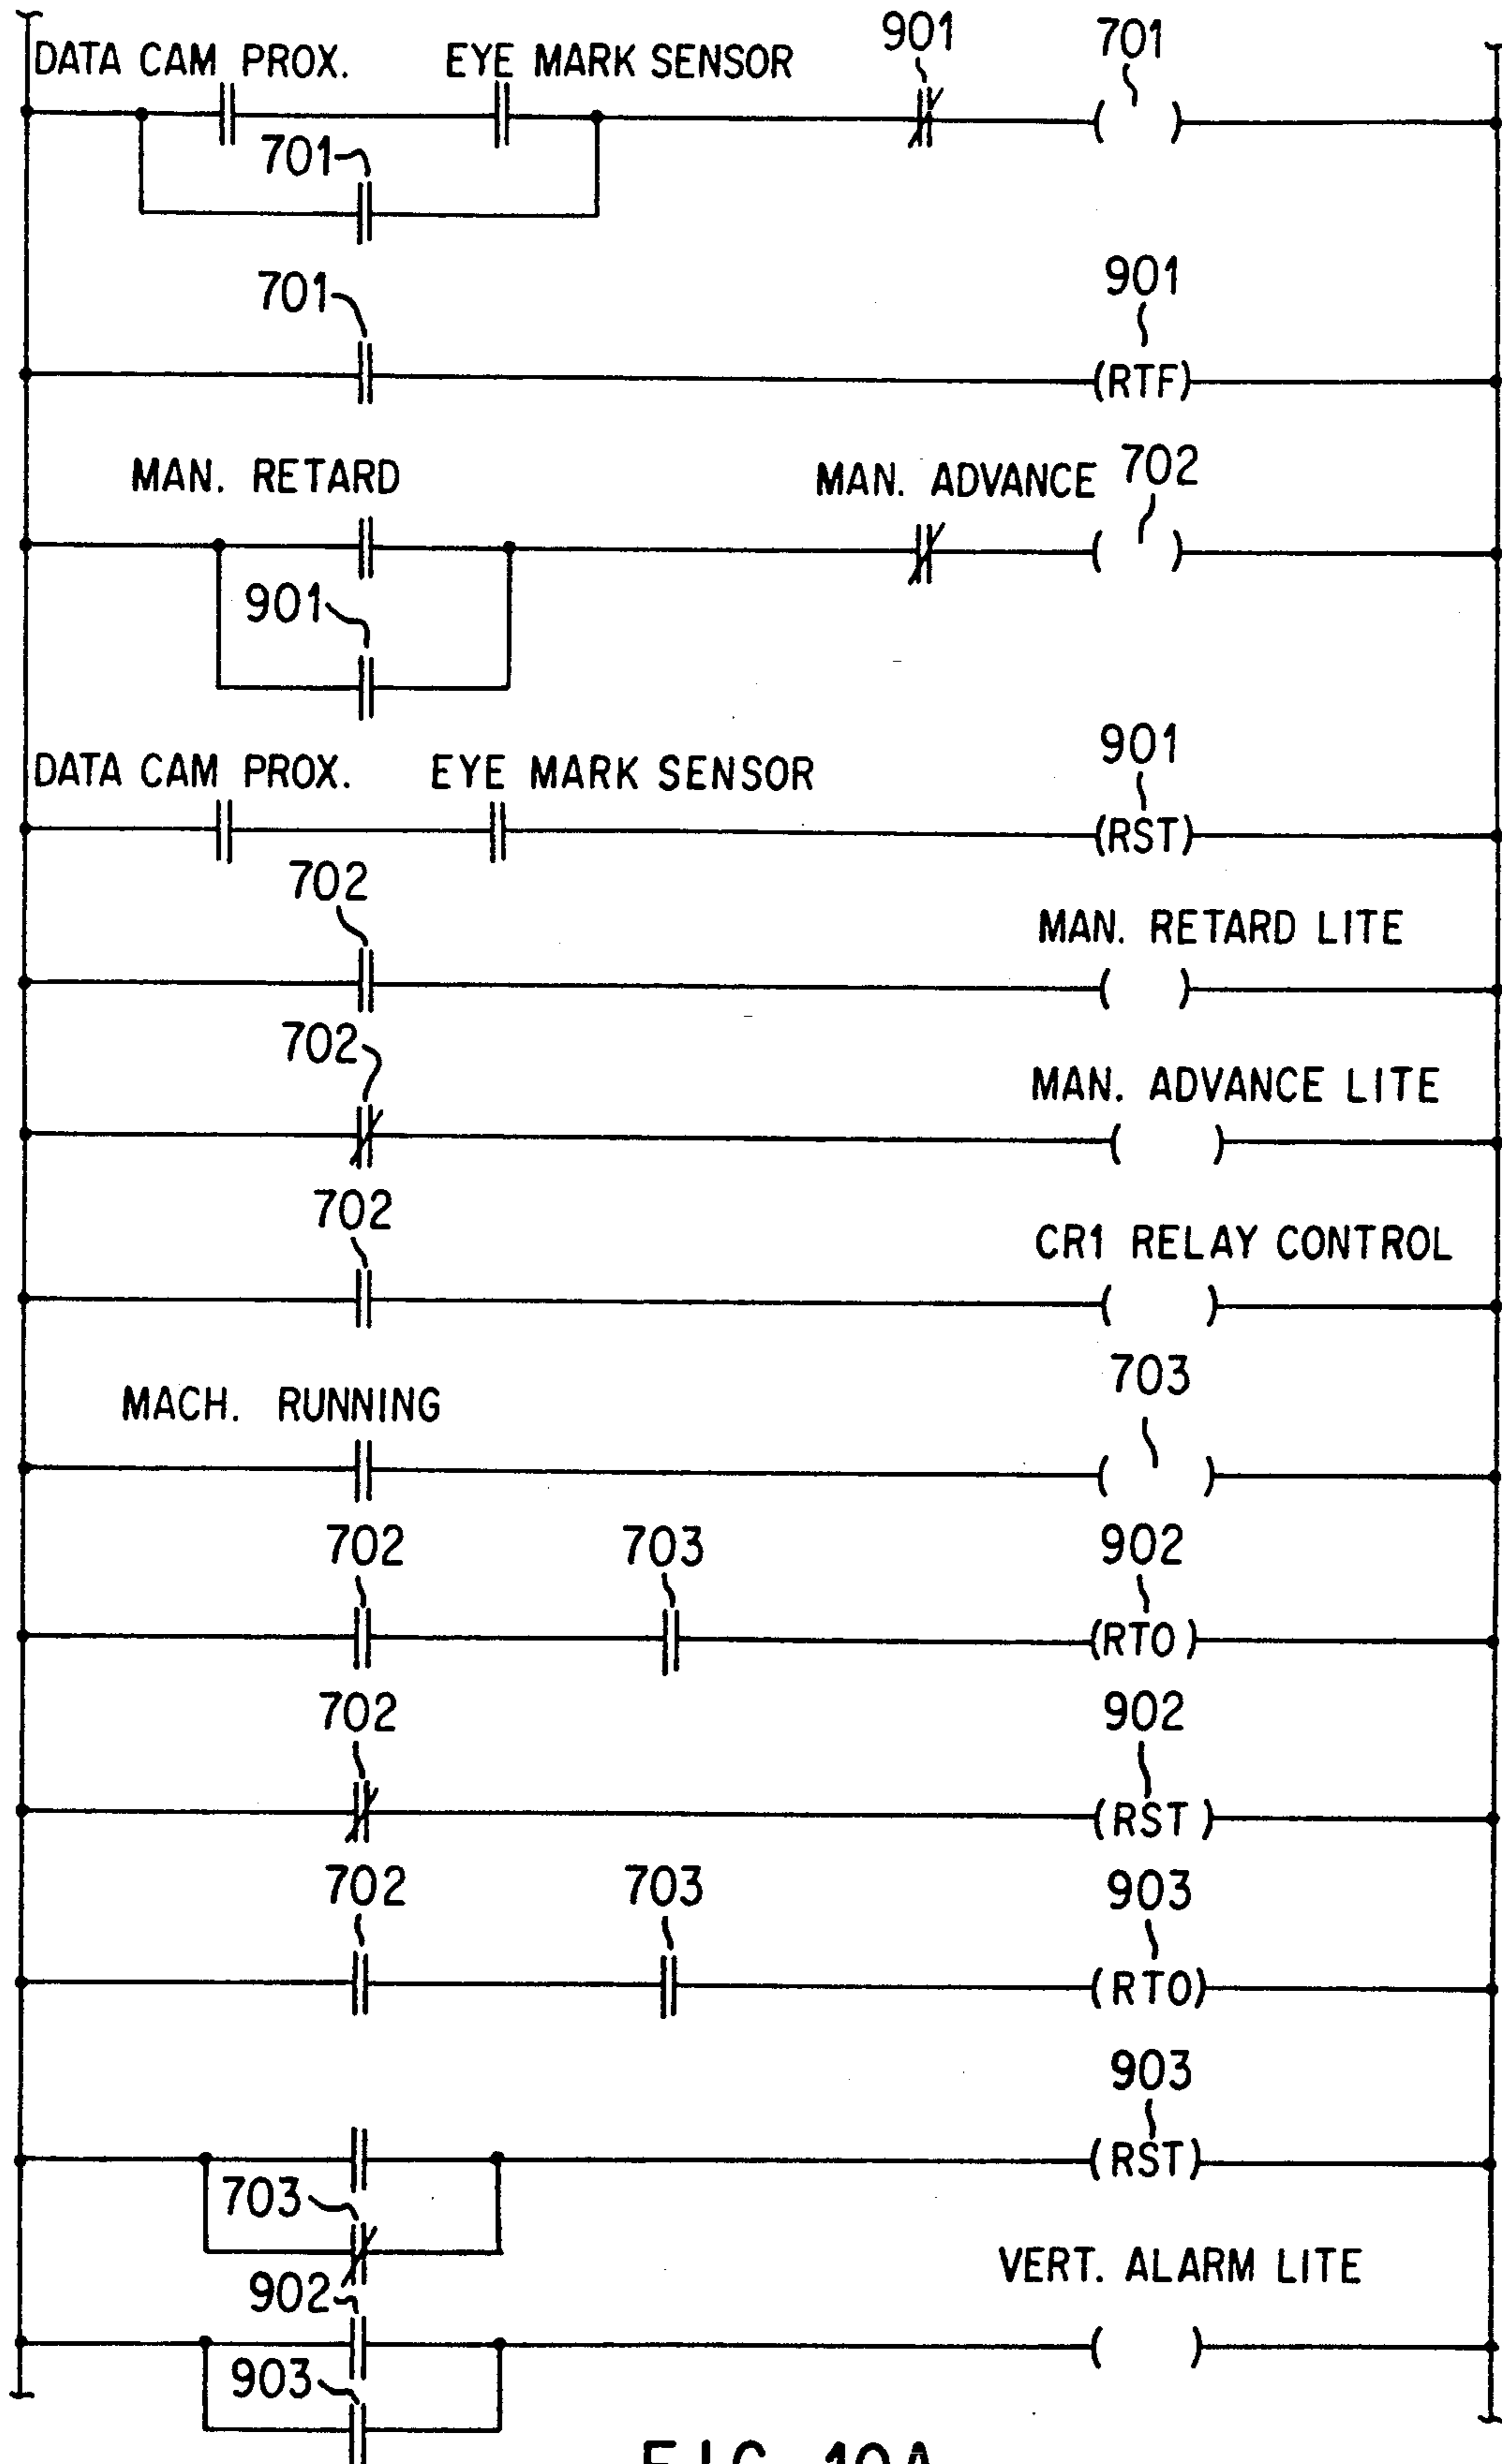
DATA CAM PROX. EYE MARK SENSOR 901 701
701
701 901
(RTF)
MAN. RETARD MAN. ADVANCE 702
901
DATA CAM PROX. EYE MARK SENSOR 901
(RST)
702 MAN. RETARD LITE
702 MAN. ADVANCE LITE
702 CR1 RELAY CONTROL
MACH. RUNNING 703
702 703 902
(RTO)
702 902
(RST)
702 703 903
(RTO)
903
(RST)
703
902 VERT. ALARM LITE
903
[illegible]